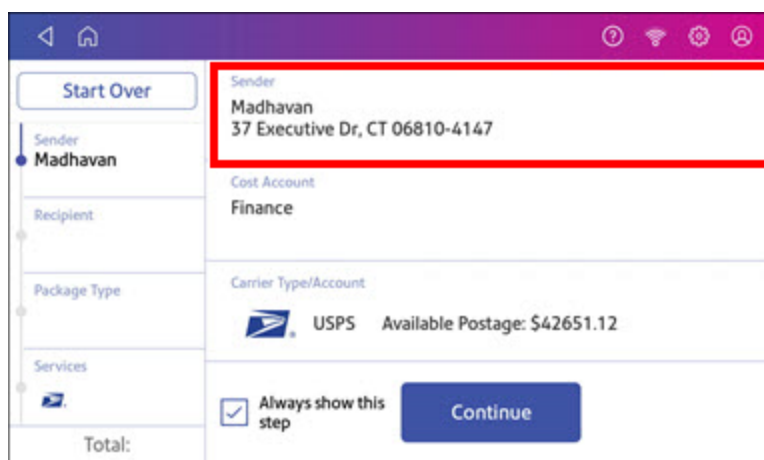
Start Over

Sender
Madhavan

Recipient

Package Type

Services

Total:

Sender
Madhavan
37 Executive Dr, CT 06810-4147

Cost Account
Finance

Carrier Type/Account
USPS Available Postage: $42651.12

Always show this step

Continue